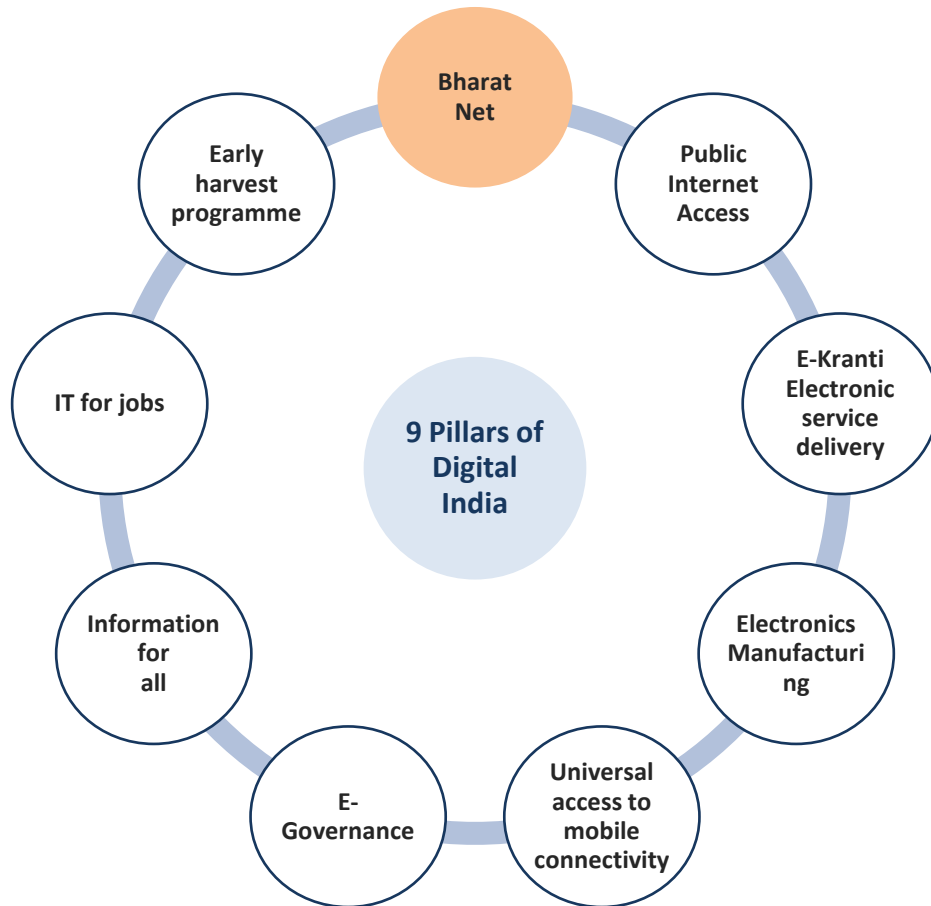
9 Pillars of Digital India

Bharat Net

Public Internet Access

E-Kranti Electronic service delivery

Electronics Manufacturi ng

Universal access to mobile connectivity

E-Governance

Information for all

IT for jobs

Early harvest programme